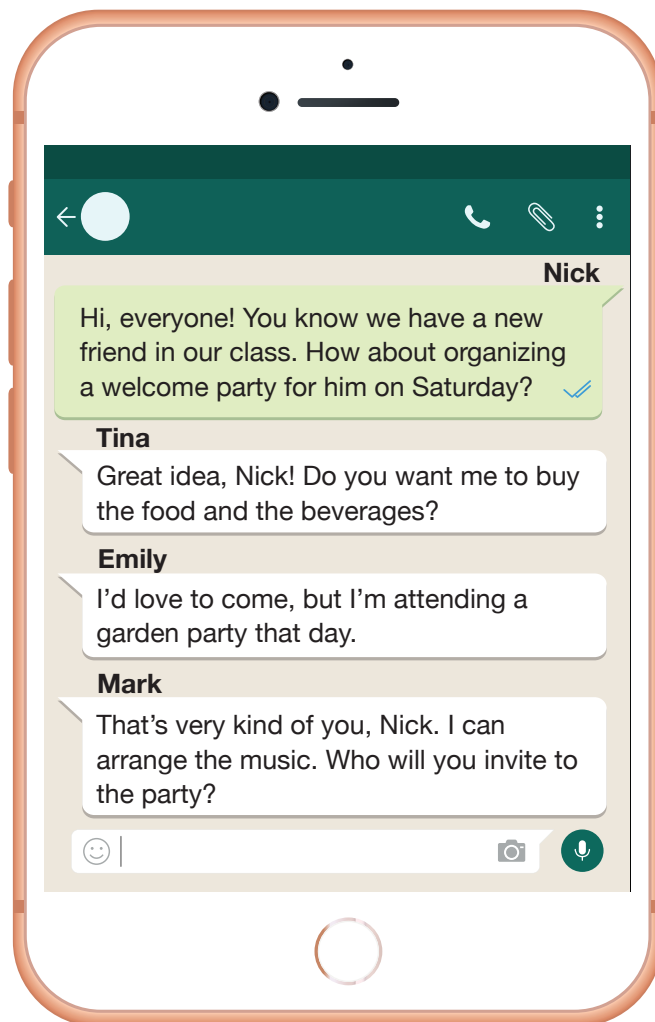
Nick

Hi, everyone! You know we have a new friend in our class. How about organizing a welcome party for him on Saturday?

Tina

Great idea, Nick! Do you want me to buy the food and the beverages?

Emily

I'd love to come, but I'm attending a garden party that day.

Mark

That's very kind of you, Nick. I can arrange the music. Who will you invite to the party?